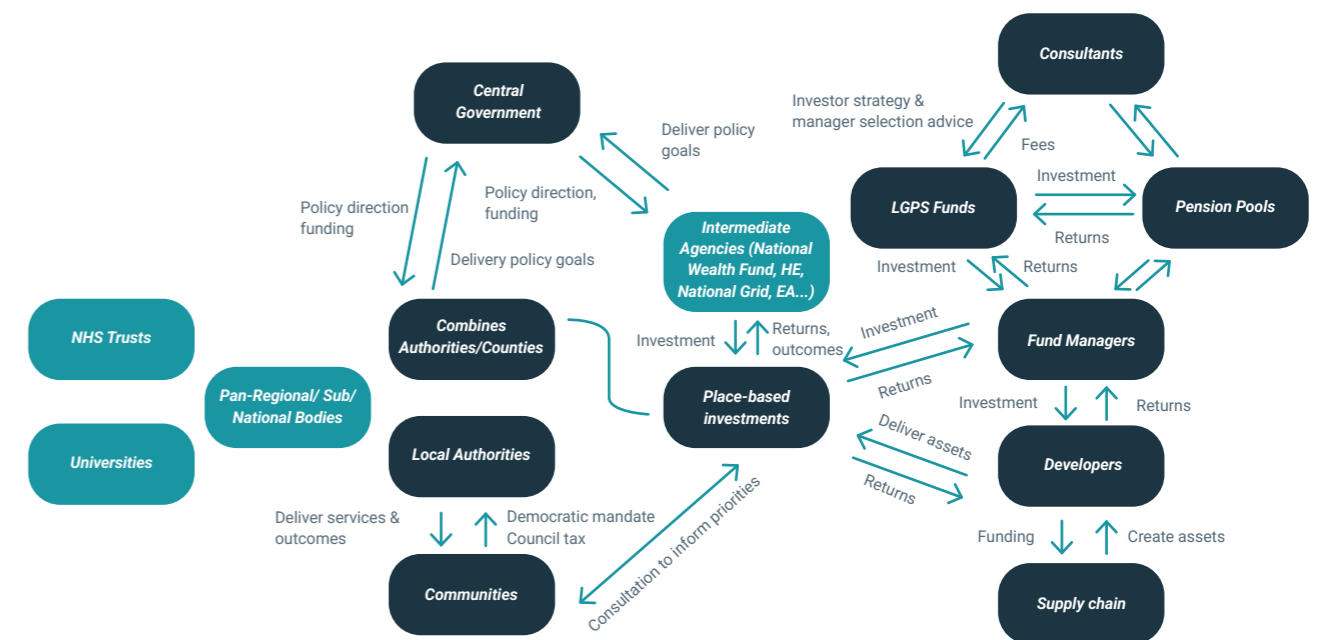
Central Government

Deliver policy goals

Policy direction, funding

Policy direction funding

Delivery policy goals

Intermediate Agencies (National Wealth Fund, HE, National Grid, EA...)

Consultants

Investor strategy & manager selection advice

Fees

LGPS Funds

Investment

Returns

Pension Pools

Investment

Returns

NHS Trusts

Universities

Pan-Regional/ Sub/ National Bodies

Combines Authorities/Counties

Local Authorities

Investment

Returns, outcomes

Place-based investments

Investment

Returns

Fund Managers

Investment

Returns

Deliver assets

Returns

Developers

Funding

Create assets

Supply chain

Deliver services & outcomes

Democratic mandate Council tax

Communities

Consultation to inform priorities